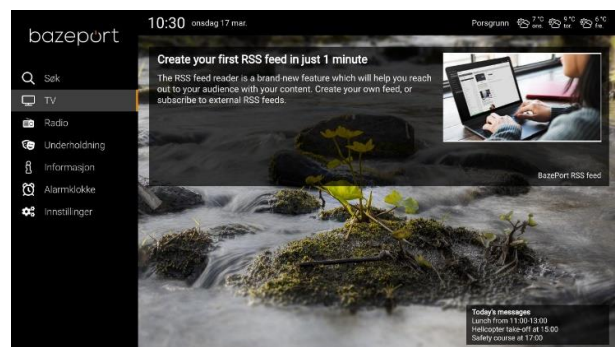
bazeport

10:30 onsdag 17 mar.

Porsgrunn 7°C ons 6°C tor 6°C fre

Søk
TV
Radio
Underholdning
Informasjon
Alarmklokke
Innstillinger

Create your first RSS feed in just 1 minute

The RSS feed reader is a brand-new feature which will help you reach out to your audience with your content. Create your own feed, or subscribe to external RSS feeds.

BazePort RSS feed

Today's messages:
Lunch from 11:00-13:00
Helicopter take-off at 15:00
Safety course at 17:00